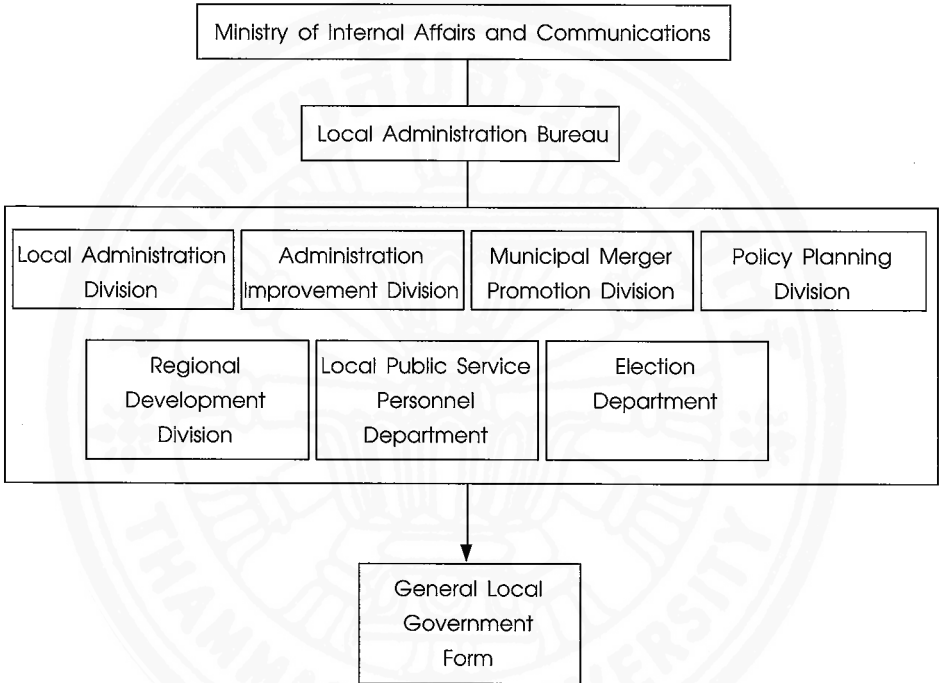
Ministry of Internal Affairs and Communications

Local Administration Bureau

Local Administration Division

Administration Improvement Division

Municipal Merger Promotion Division

Policy Planning Division

Regional Development Division

Local Public Service Personnel Department

Election Department

General Local Government Form